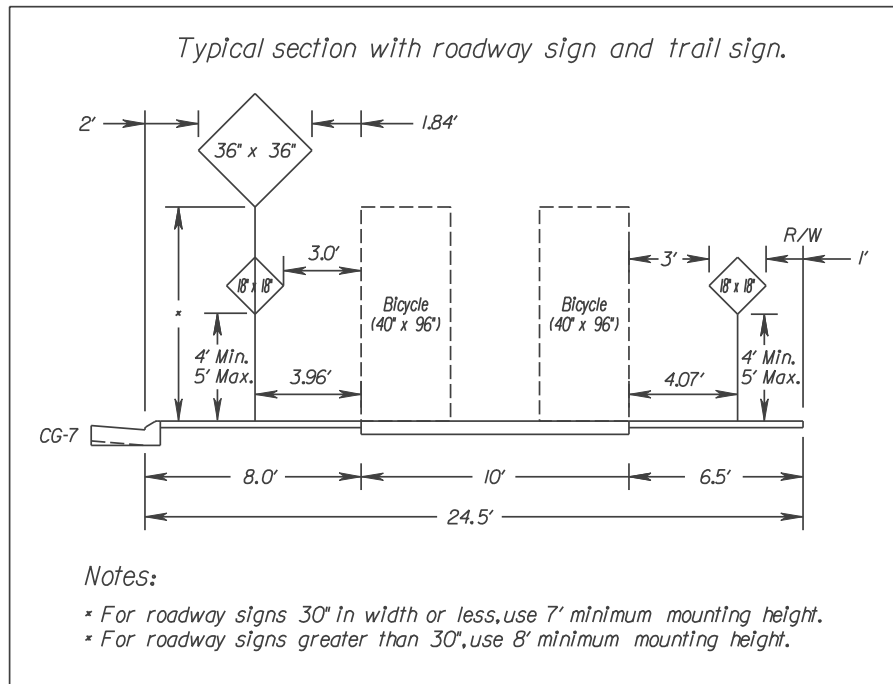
Typical section with roadway sign and trail sign.

2'

36" x 36"

1.84'

3.0'

18" x 18"

*

4' Min.
5' Max.

3.96'

Bicycle
(40" x 96")

Bicycle
(40" x 96")

3'

18" x 18"

R/W

1'

4' Min.
5' Max.

4.07'

CG-7

8.0'

10'

6.5'

24.5'

Notes:

* For roadway signs 30" in width or less, use 7' minimum mounting height.
* For roadway signs greater than 30", use 8' minimum mounting height.